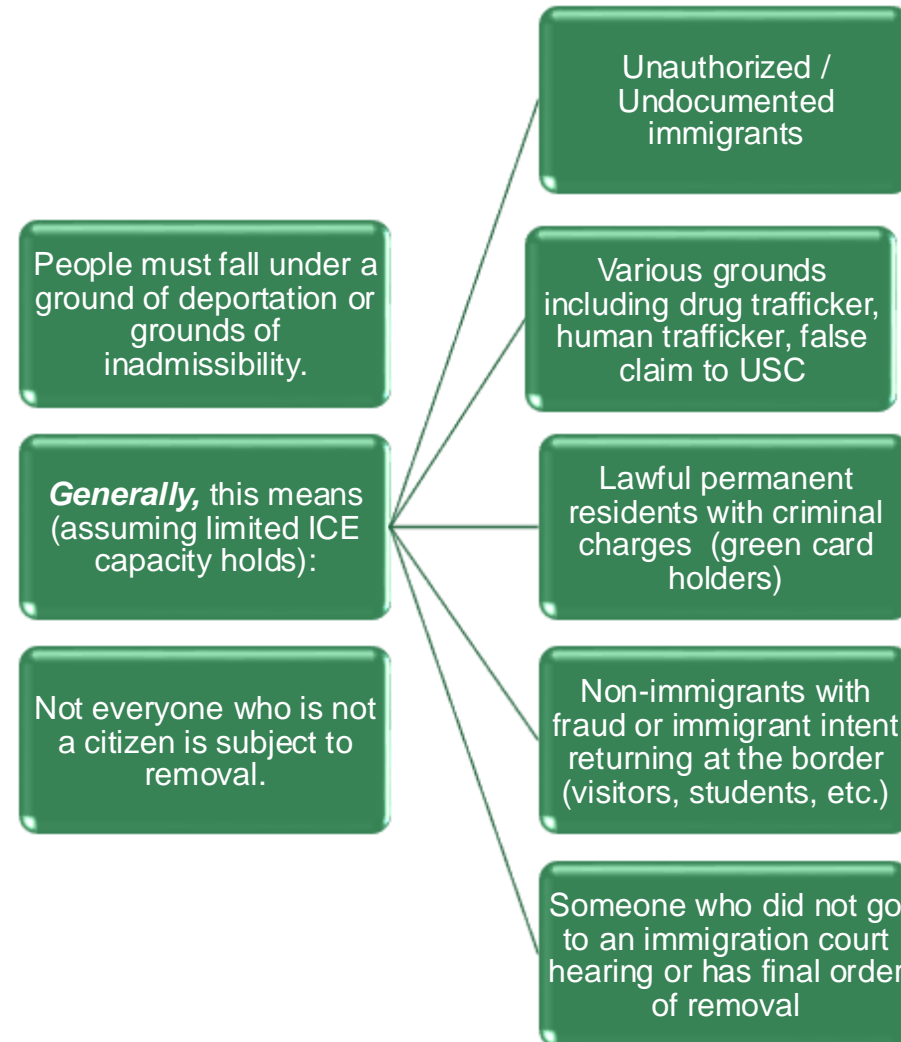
People must fall under a ground of deportation or grounds of inadmissibility.

***Generally,*** this means (assuming limited ICE capacity holds):

Not everyone who is not a citizen is subject to removal.

Unauthorized / Undocumented immigrants

Various grounds including drug trafficker, human trafficker, false claim to USC

Lawful permanent residents with criminal charges (green card holders)

Non-immigrants with fraud or immigrant intent returning at the border (visitors, students, etc.)

Someone who did not go to an immigration court hearing or has final order of removal